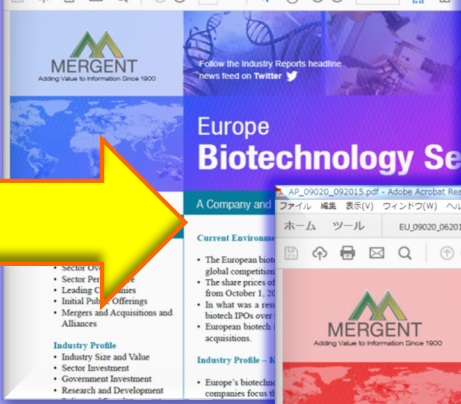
MERGENT
Adding Value to Information Since 1900

Follow the Industry Reports headline news feed on Twitter

Europe
Biotechnology Se

A Company and

Current Environme

• The European biot global competition
• The share prices of from October 1, 20
• In what was a res biotech IPOs over
• European biotech acquisitions.

Industry Profile – K

• Europe's biotechno companies focus t

• Sector Ov
• Sector Per
• Leading Co
• Initial Public Offerings
• Mergers and Acquisitions and Alliances

Industry Profile
• Industry Size and Value
• Sector Investment
• Government Investment
• Research and Development

AP_09020_092015.pdf - Adobe Acrobat Re
ファイル 編集 表示(V) ウィンドウ(W) ヘル
ホーム ツール EU_09020_0620

MERGENT
Adding Value to Information Since 1900